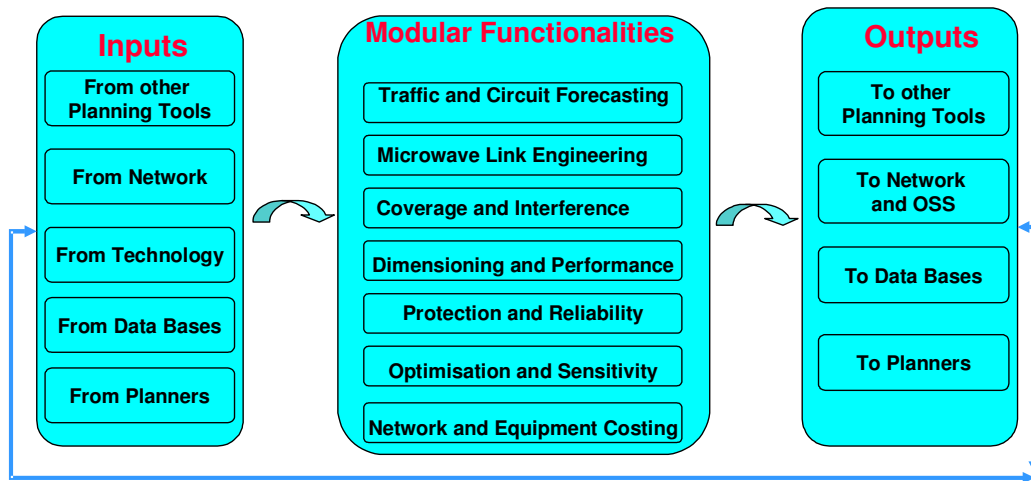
Inputs

From other Planning Tools

From Network

From Technology

From Data Bases

From Planners

Modular Functionalities

Traffic and Circuit Forecasting

Microwave Link Engineering

Coverage and Interference

Dimensioning and Performance

Protection and Reliability

Optimisation and Sensitivity

Network and Equipment Costing

Outputs

To other Planning Tools

To Network and OSS

To Data Bases

To Planners